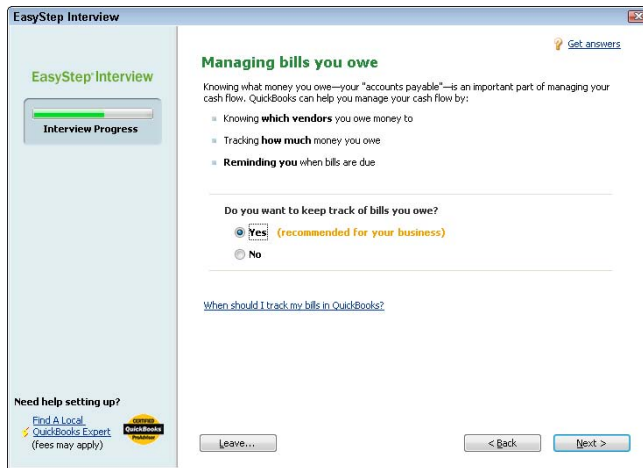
EasyStep Interview

EasyStep Interview

Interview Progress

Get answers

Managing bills you owe

Knowing what money you owe—your "accounts payable"—is an important part of managing your cash flow. QuickBooks can help you manage your cash flow by:

Knowing **which vendors** you owe money to

Tracking **how much** money you owe

**Reminding you** when bills are due

Do you want to keep track of bills you owe?

Yes (recommended for your business)

No

When should I track my bills in QuickBooks?

Need help setting up?

Find A Local QuickBooks Expert
(fees may apply)

Certified QuickBooks ProAdvisor

Leave...

< Back

Next >